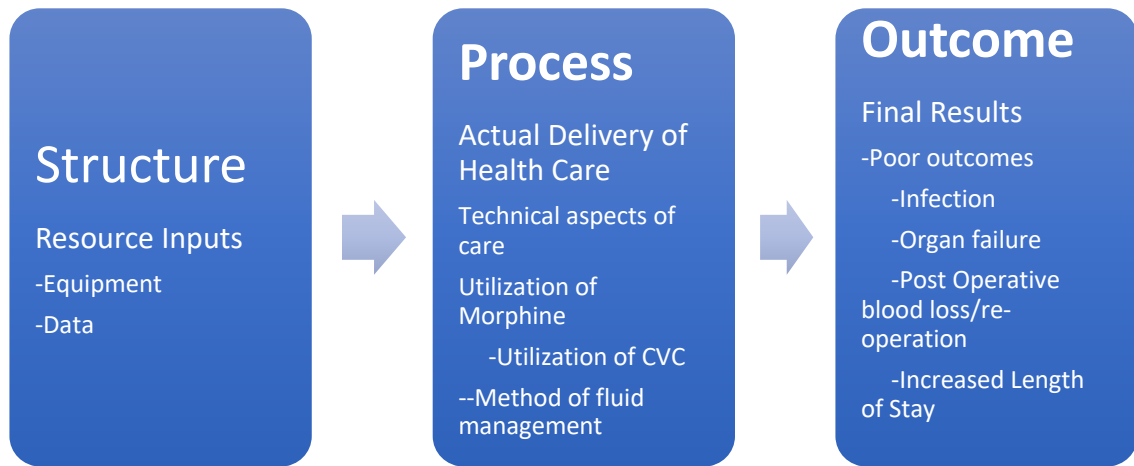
Structure

Resource Inputs

-Equipment

-Data

Process

Actual Delivery of Health Care

Technical aspects of care

Utilization of Morphine

-Utilization of CVC

--Method of fluid management

Outcome

Final Results

-Poor outcomes

-Infection

-Organ failure

-Post Operative blood loss/re-operation

-Increased Length of Stay